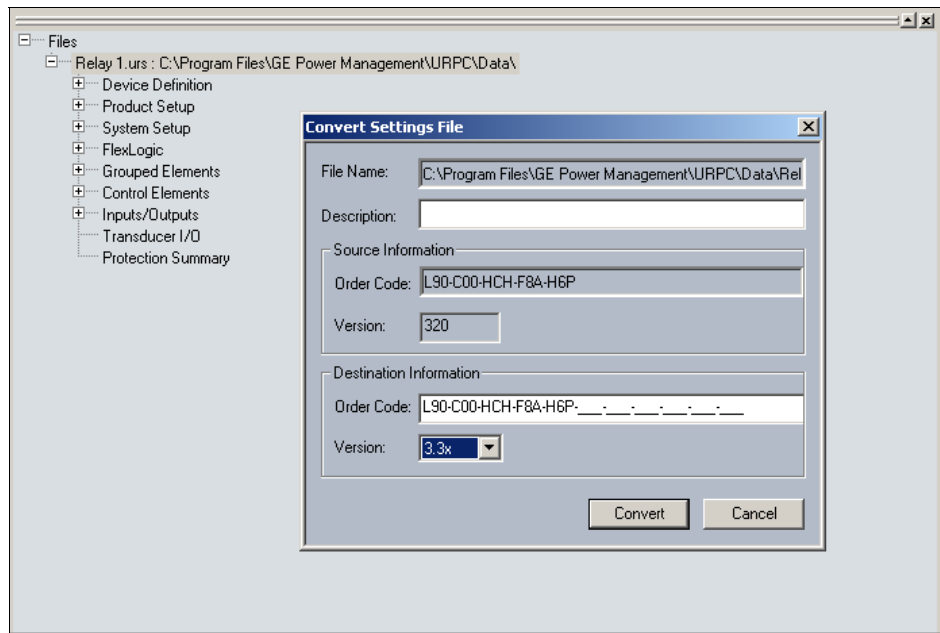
Files

Relay 1.urs : C:\Program Files\GE Power Management\URPC\Data\

Device Definition

Product Setup

System Setup

FlexLogic

Grouped Elements

Control Elements

Inputs/Outputs

Transducer I/O

Protection Summary

Convert Settings File

File Name: C:\Program Files\GE Power Management\URPC\Data\Rel

Description:

Source Information

Order Code: L90-C00-HCH-F8A-H6P

Version: 320

Destination Information

Order Code: L90-C00-HCH-F8A-H6P-___-___-___-___-___-___

Version: 3.3x

Convert

Cancel